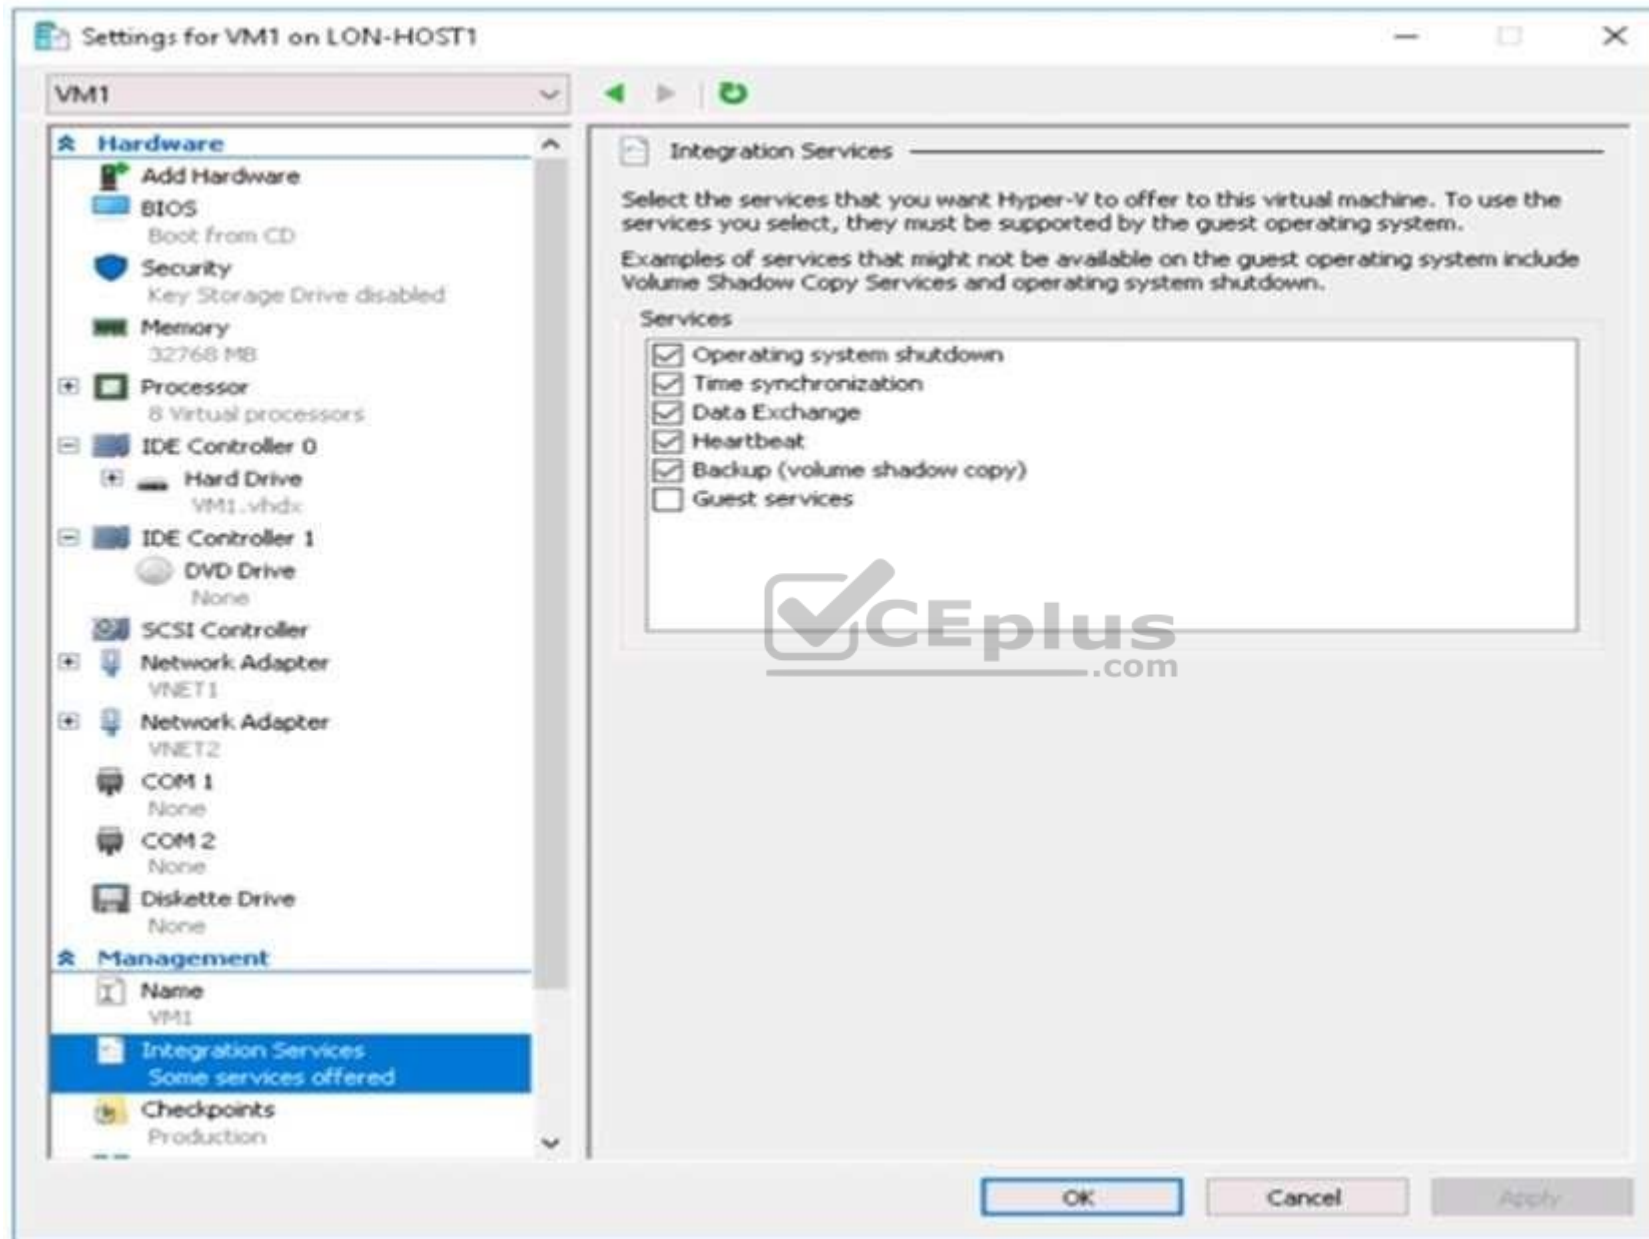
Settings for VM1 on LON-HOST1

VM1

Hardware
Add Hardware
BIOS
Boot from CD
Security
Key Storage Drive disabled
Memory
32768 MB
Processor
8 Virtual processors
IDE Controller 0
Hard Drive
VM1.vhdx
IDE Controller 1
DVD Drive
None
SCSI Controller
Network Adapter
VNET1
Network Adapter
VNET2
COM 1
None
COM 2
None
Diskette Drive
None
Management
Name
VM1
Integration Services
Some services offered
Checkpoints
Production

Integration Services

Select the services that you want Hyper-V to offer to this virtual machine. To use the services you select, they must be supported by the guest operating system.

Examples of services that might not be available on the guest operating system include Volume Shadow Copy Services and operating system shutdown.

Services
Operating system shutdown
Time synchronization
Data Exchange
Heartbeat
Backup (volume shadow copy)
Guest services

CEplus .com

OK
Cancel
Apply